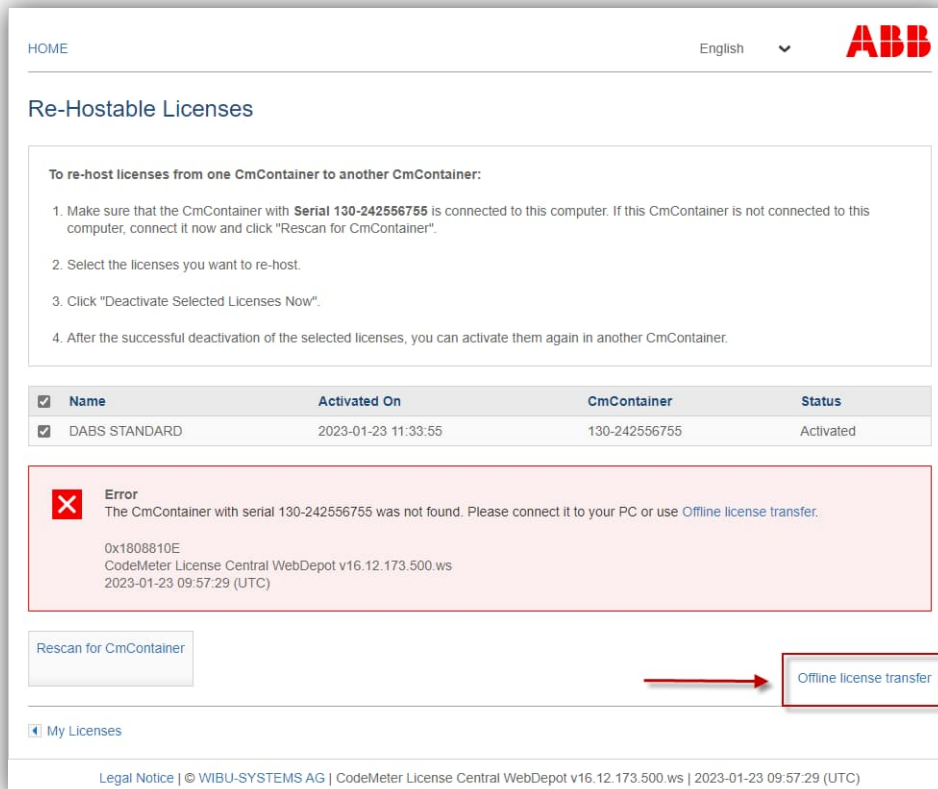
HOME

English

ABB

Re-Hostable Licenses

To re-host licenses from one CmContainer to another CmContainer:

1. Make sure that the CmContainer with Serial 130-242556755 is connected to this computer. If this CmContainer is not connected to this computer, connect it now and click "Rescan for CmContainer".

2. Select the licenses you want to re-host.

3. Click "Deactivate Selected Licenses Now".

4. After the successful deactivation of the selected licenses, you can activate them again in another CmContainer.

| | Name | Activated On | CmContainer | Status |
|---|---|---|---|---|
| ☑ | DABS STANDARD | 2023-01-23 11:33:55 | 130-242556755 | Activated |

Error
The CmContainer with serial 130-242556755 was not found. Please connect it to your PC or use Offline license transfer.

0x1808810E
CodeMeter License Central WebDepot v16.12.173.500.ws
2023-01-23 09:57:29 (UTC)

Rescan for CmContainer

Offline license transfer

My Licenses

Legal Notice | © WIBU-SYSTEMS AG | CodeMeter License Central WebDepot v16.12.173.500.ws | 2023-01-23 09:57:29 (UTC)